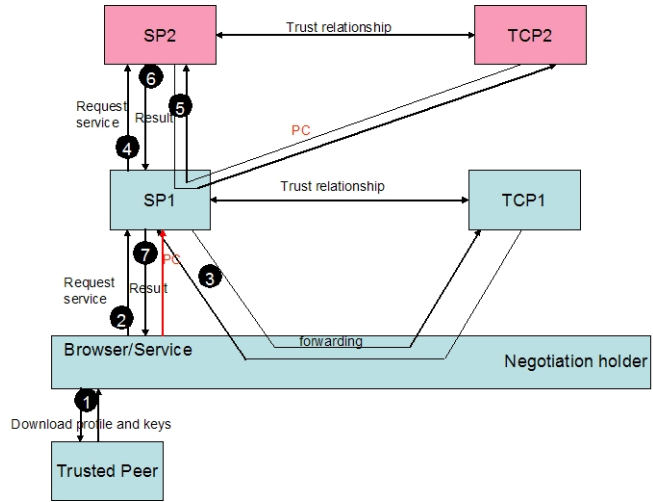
SP2

Trust relationship

TCP2

6

Request service

Result

5

4

PC

SP1

Trust relationship

TCP1

7

PC

3

Request service

Result

2

forwarding

Browser/Service

Negotiation holder

1

Download profile and keys

Trusted Peer